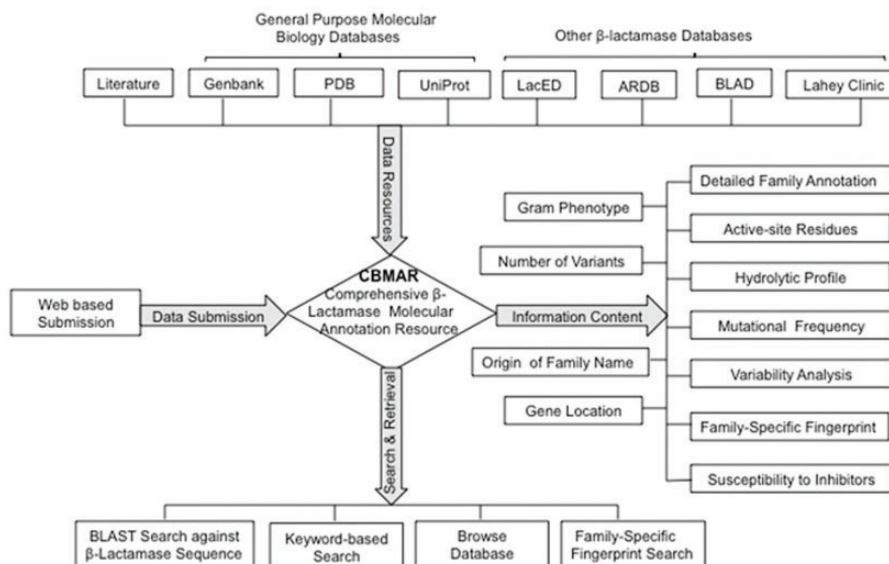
General Purpose Molecular Biology Databases

Other β-lactamase Databases

Literature

Genbank

PDB

UniProt

LacED

ARDB

BLAD

Lahey Clinic

Data Resources

Detailed Family Annotation

Gram Phenotype

Active-site Residues

Number of Variants

Hydrolytic Profile

Web based Submission

Data Submission

CBMAR
Comprehensive β-Lactamase Molecular Annotation Resource

Information Content

Mutational Frequency

Origin of Family Name

Variability Analysis

Search & Retrieval

Gene Location

Family-Specific Fingerprint

Susceptibility to Inhibitors

BLAST Search against β-Lactamase Sequence

Keyword-based Search

Browse Database

Family-Specific Fingerprint Search